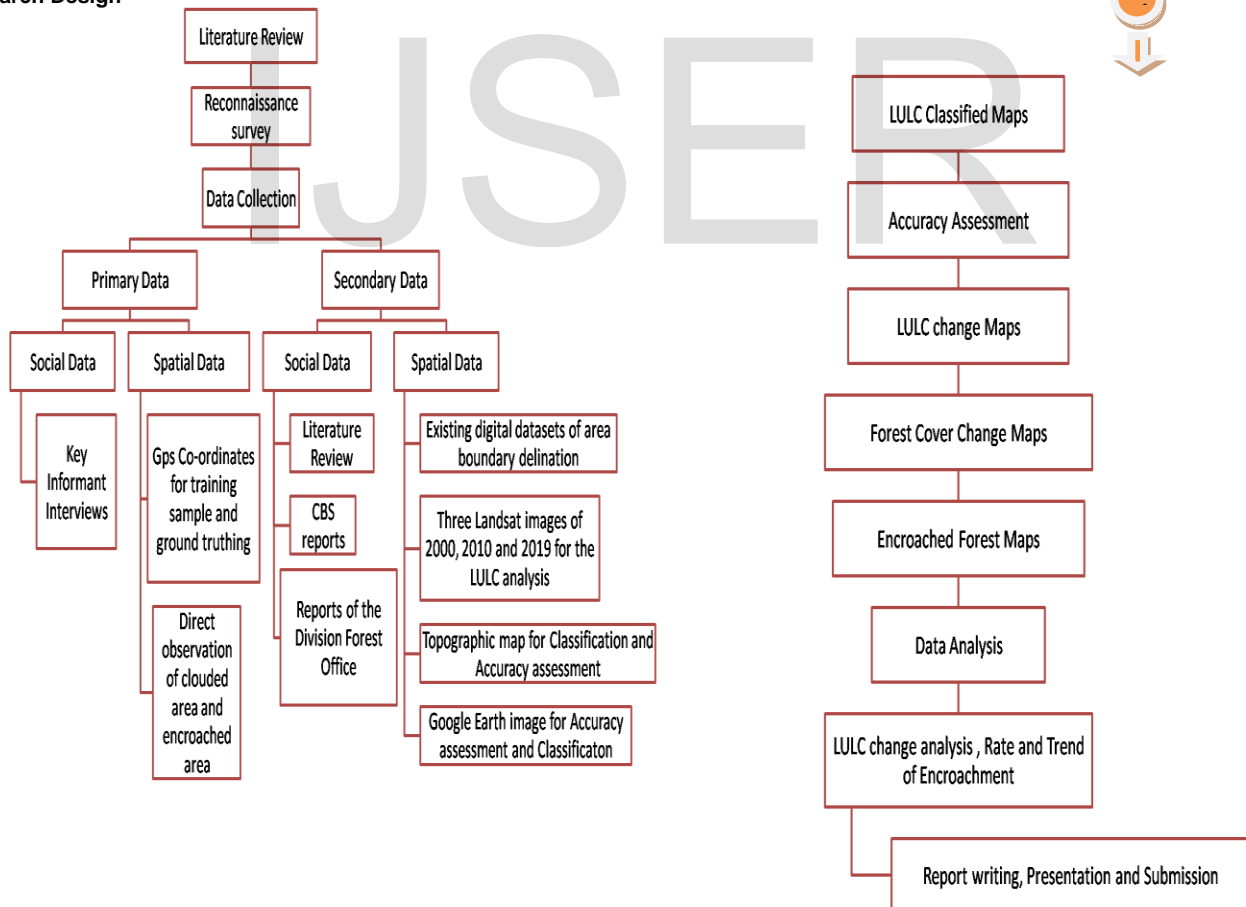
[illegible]arch Design

Literature Review

Reconnaissance survey

Data Collection

Primary Data

Secondary Data

Social Data

Spatial Data

Social Data

Spatial Data

Key Informant Interviews

Gps Co-ordinates for training sample and ground truthing

Direct observation of clouded area and encroached area

Literature Review

CBS reports

Reports of the Division Forest Office

Existing digital datasets of area boundary delination

Three Landsat images of 2000, 2010 and 2019 for the LULC analysis

Topographic map for Classification and Accuracy assessment

Google Earth image for Accuracy assessment and Classificaton

IJSER

LULC Classified Maps

Accuracy Assessment

LULC change Maps

Forest Cover Change Maps

Encroached Forest Maps

Data Analysis

LULC change analysis , Rate and Trend of Encroachment

Report writing, Presentation and Submission